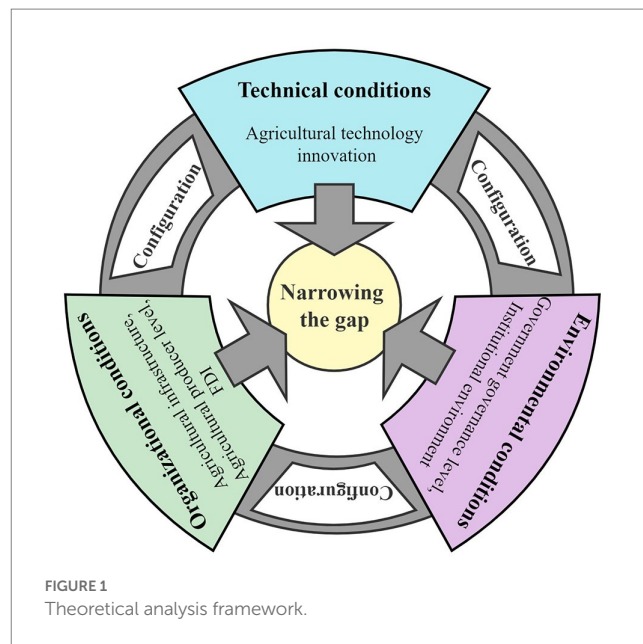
Technical conditions

Agricultural technology innovation

Configuration

Configuration

Narrowing the gap

Organizational conditions

Agricultural infrastructure, Agricultural producer level, FDI

Enviromental conditions

Government governance level, Institutional environment

Configuration

FIGURE 1
Theoretical analysis framework.